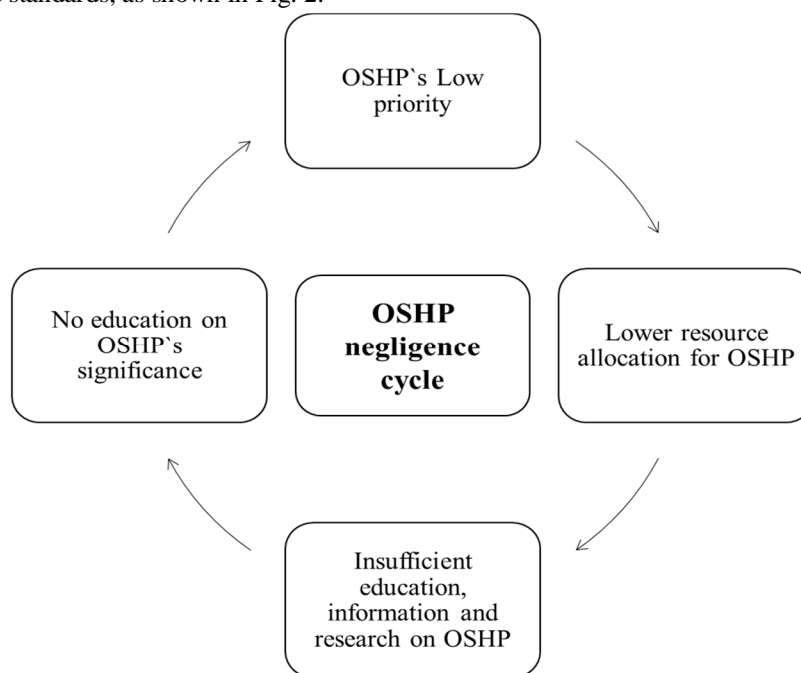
standards, as shown in Fig. 2.

OSHP`s Low priority

Lower resource allocation for OSHP

Insufficient education, information and research on OSHP

No education on OSHP`s significance

**OSHP negligence cycle**